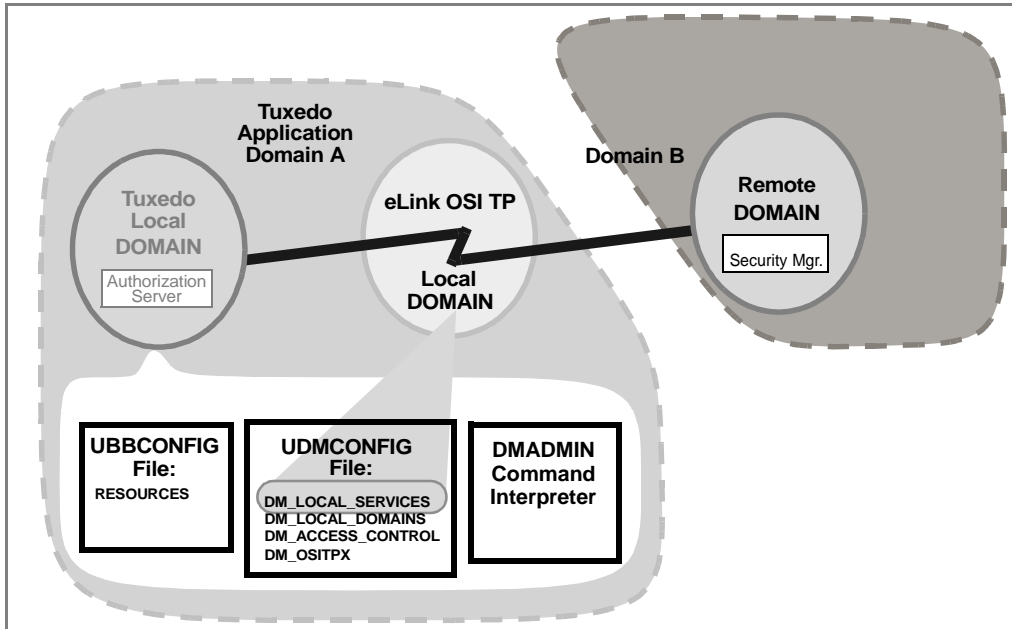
Tuxedo Application Domain A

Domain B

Tuxedo Local DOMAIN

Authorization Server

eLink OSI TP

Local DOMAIN

Remote DOMAIN

Security Mgr.

UBBCONFIG File:
RESOURCES

UDMCONFIG File:
DM_LOCAL_SERVICES
DM_LOCAL_DOMAINS
DM_ACCESS_CONTROL
DM_OSITPX

DMADMIN Command Interpreter